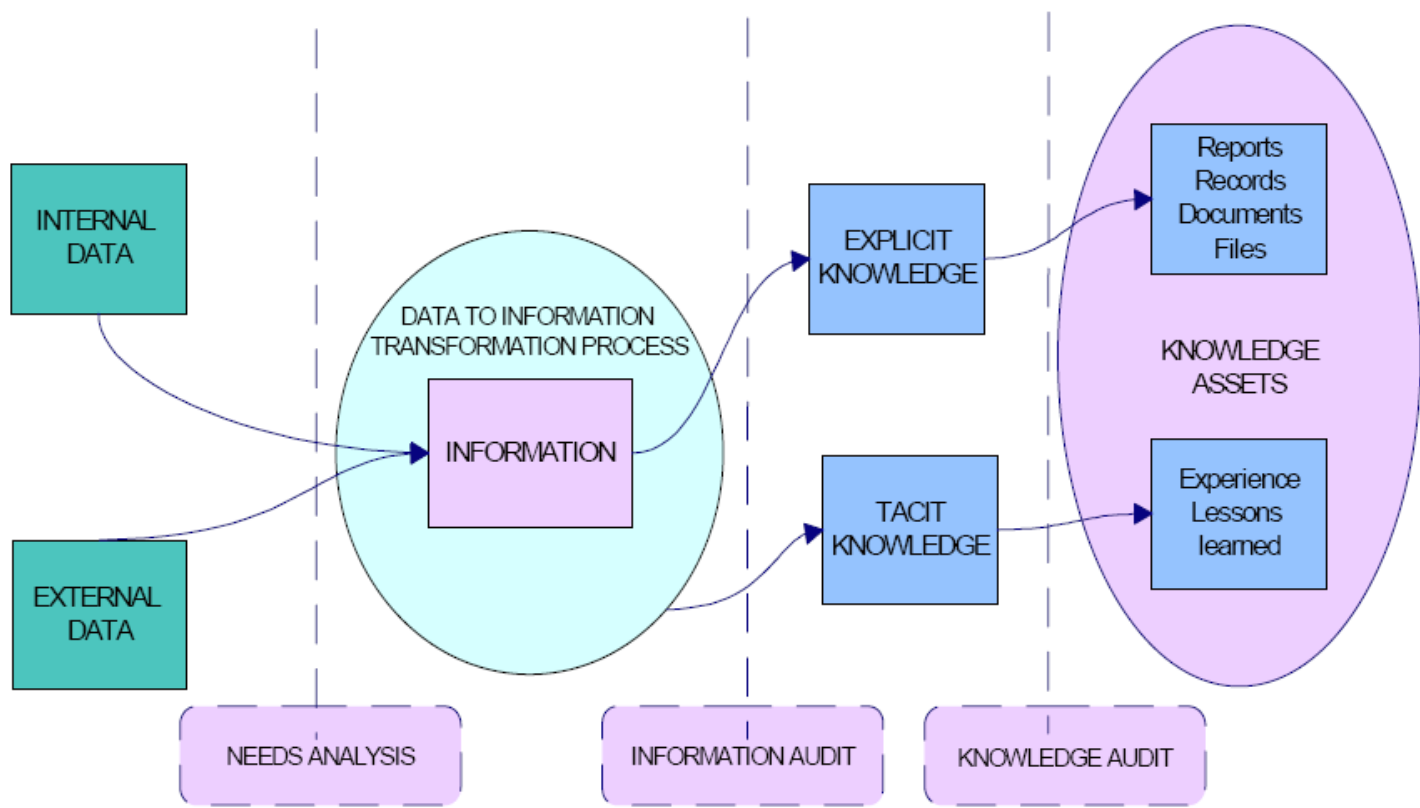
INTERNAL DATA

EXTERNAL DATA

DATA TO INFORMATION TRANSFORMATION PROCESS

INFORMATION

EXPLICIT KNOWLEDGE

TACIT KNOWLEDGE

Reports
Records
Documents
Files

KNOWLEDGE ASSETS

Experience
Lessons
learned

NEEDS ANALYSIS

INFORMATION AUDIT

KNOWLEDGE AUDIT